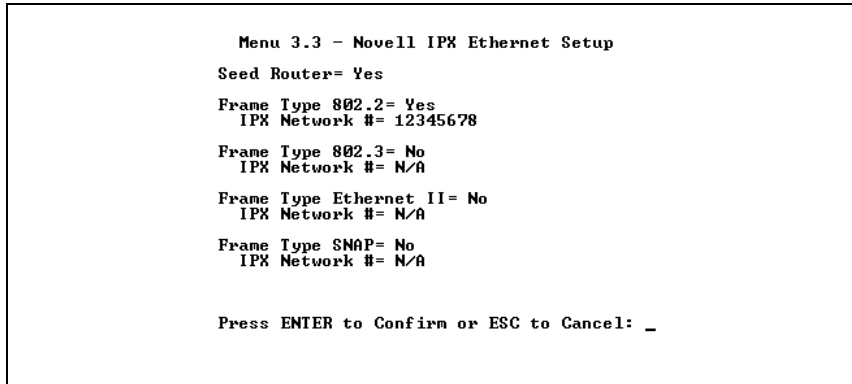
Menu 3.3 - Novell IPX Ethernet Setup

Seed Router= Yes

Frame Type 802.2= Yes
IPX Network #= 12345678

Frame Type 802.3= No
IPX Network #= N/A

Frame Type Ethernet II= No
IPX Network #= N/A

Frame Type SNAP= No
IPX Network #= N/A

Press ENTER to Confirm or ESC to Cancel: _